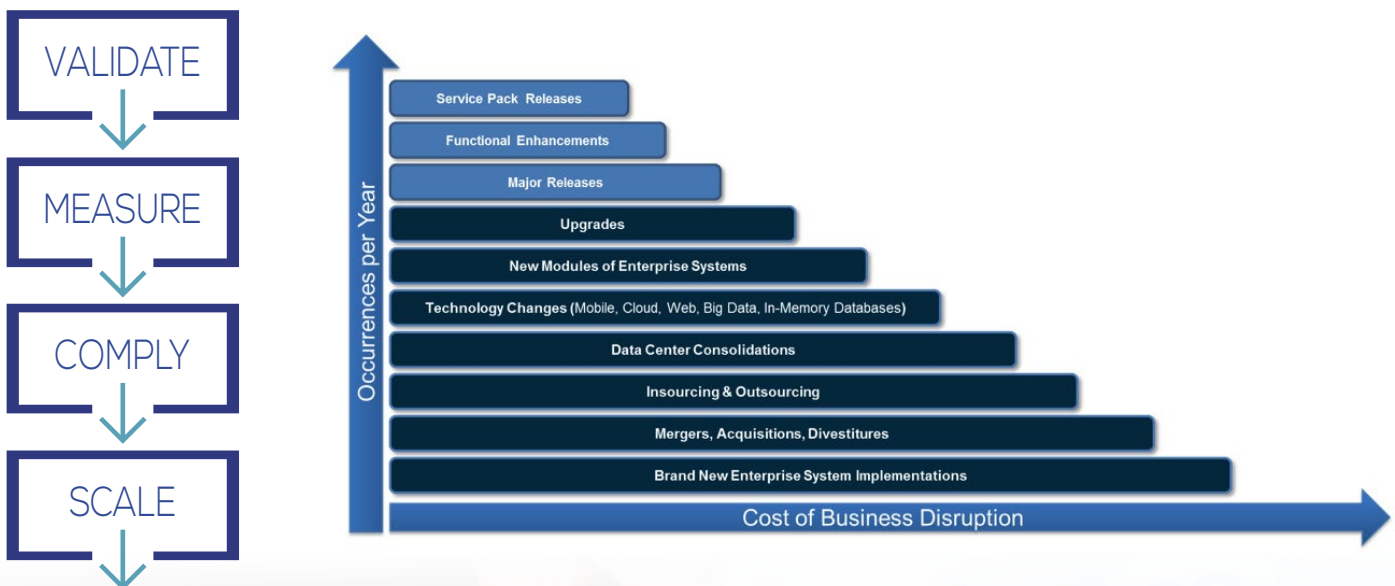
VALIDATE

MEASURE

COMPLY

SCALE

Occurrences per Year

Service Pack Releases

Functional Enhancements

Major Releases

Upgrades

New Modules of Enterprise Systems

Technology Changes (Mobile, Cloud, Web, Big Data, In-Memory Databases)

Data Center Consolidations

Insourcing & Outsourcing

Mergers, Acquisitions, Divestitures

Brand New Enterprise System Implementations

Cost of Business Disruption